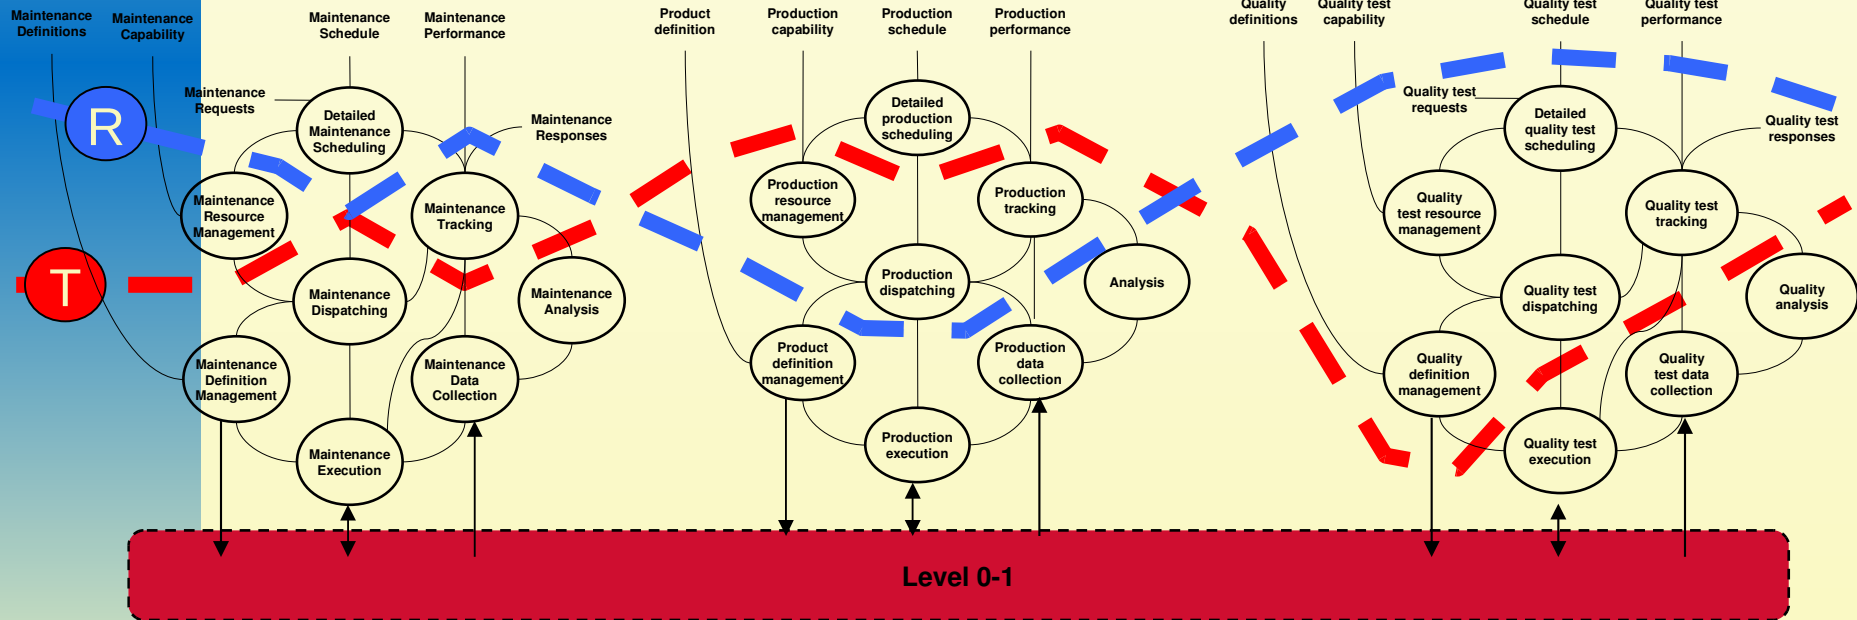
Maintenance Definitions

Maintenance Capability

Maintenance Schedule

Maintenance Performance

Product definition

Production capability

Production schedule

Production performance

Quality definitions

Quality test capability

Quality test schedule

Quality test performance

R

T

Maintenance Requests

Detailed Maintenance Scheduling

Maintenance Responses

Maintenance Resource Management

Maintenance Tracking

Maintenance Dispatching

Maintenance Analysis

Maintenance Definition Management

Maintenance Data Collection

Maintenance Execution

Detailed production scheduling

Production resource management

Production tracking

Production dispatching

Analysis

Product definition management

Production data collection

Production execution

Quality test requests

Detailed quality test scheduling

Quality test responses

Quality test resource management

Quality test tracking

Quality test dispatching

Quality analysis

Quality definition management

Quality test data collection

Quality test execution

Level 0-1